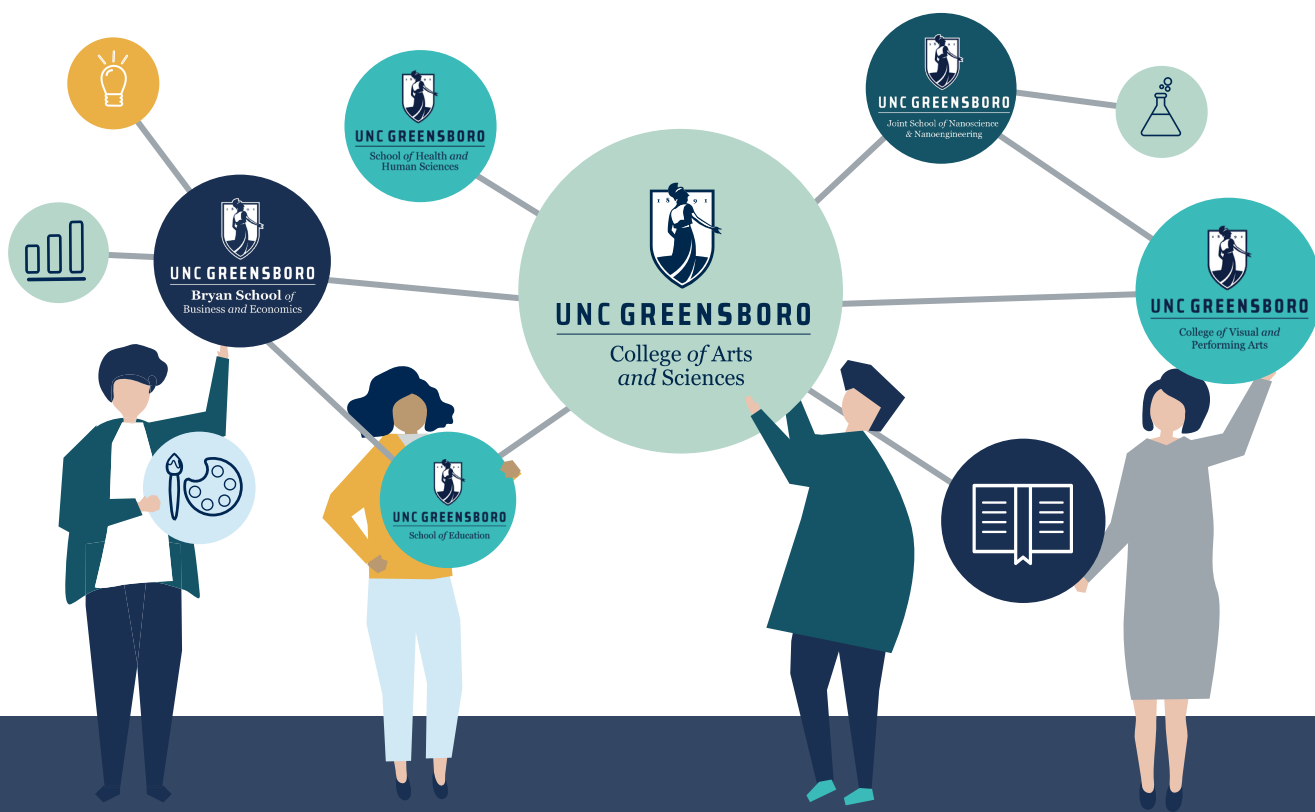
UNC GREENSBORO
School of Health and Human Sciences

UNC GREENSBORO
Joint School of Nanoscience & Nanoengineering

UNC GREENSBORO
Bryan School of Business and Economics

1 8 9 1
UNC GREENSBORO
College of Arts and Sciences

UNC GREENSBORO
College of Visual and Performing Arts

UNC GREENSBORO
School of Education